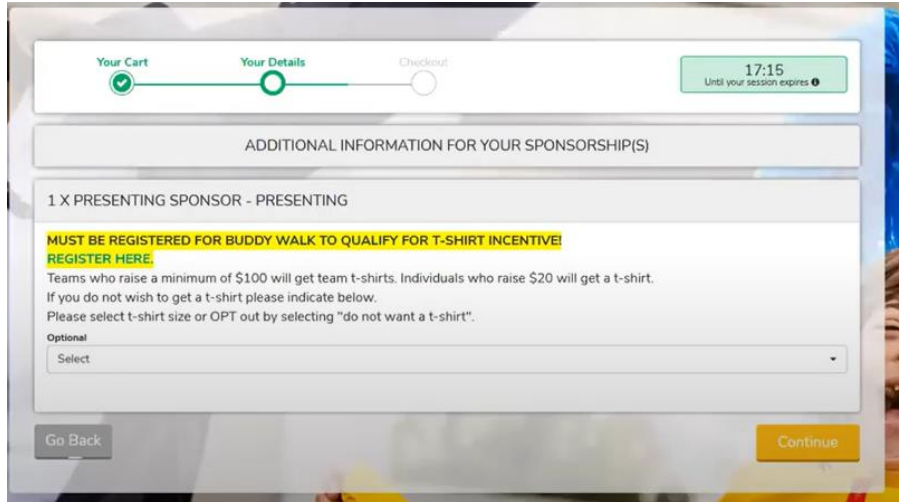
Your Cart
Your Details
Checkout

17:15
Until your session expires

ADDITIONAL INFORMATION FOR YOUR SPONSORSHIP(S)

1 X PRESENTING SPONSOR - PRESENTING

MUST BE REGISTERED FOR BUDDY WALK TO QUALIFY FOR T-SHIRT INCENTIVE!
REGISTER HERE.
Teams who raise a minimum of $100 will get team t-shirts. Individuals who raise $20 will get a t-shirt.
If you do not wish to get a t-shirt please indicate below.
Please select t-shirt size or OPT out by selecting "do not want a t-shirt".

Optional
Select

Go Back
Continue